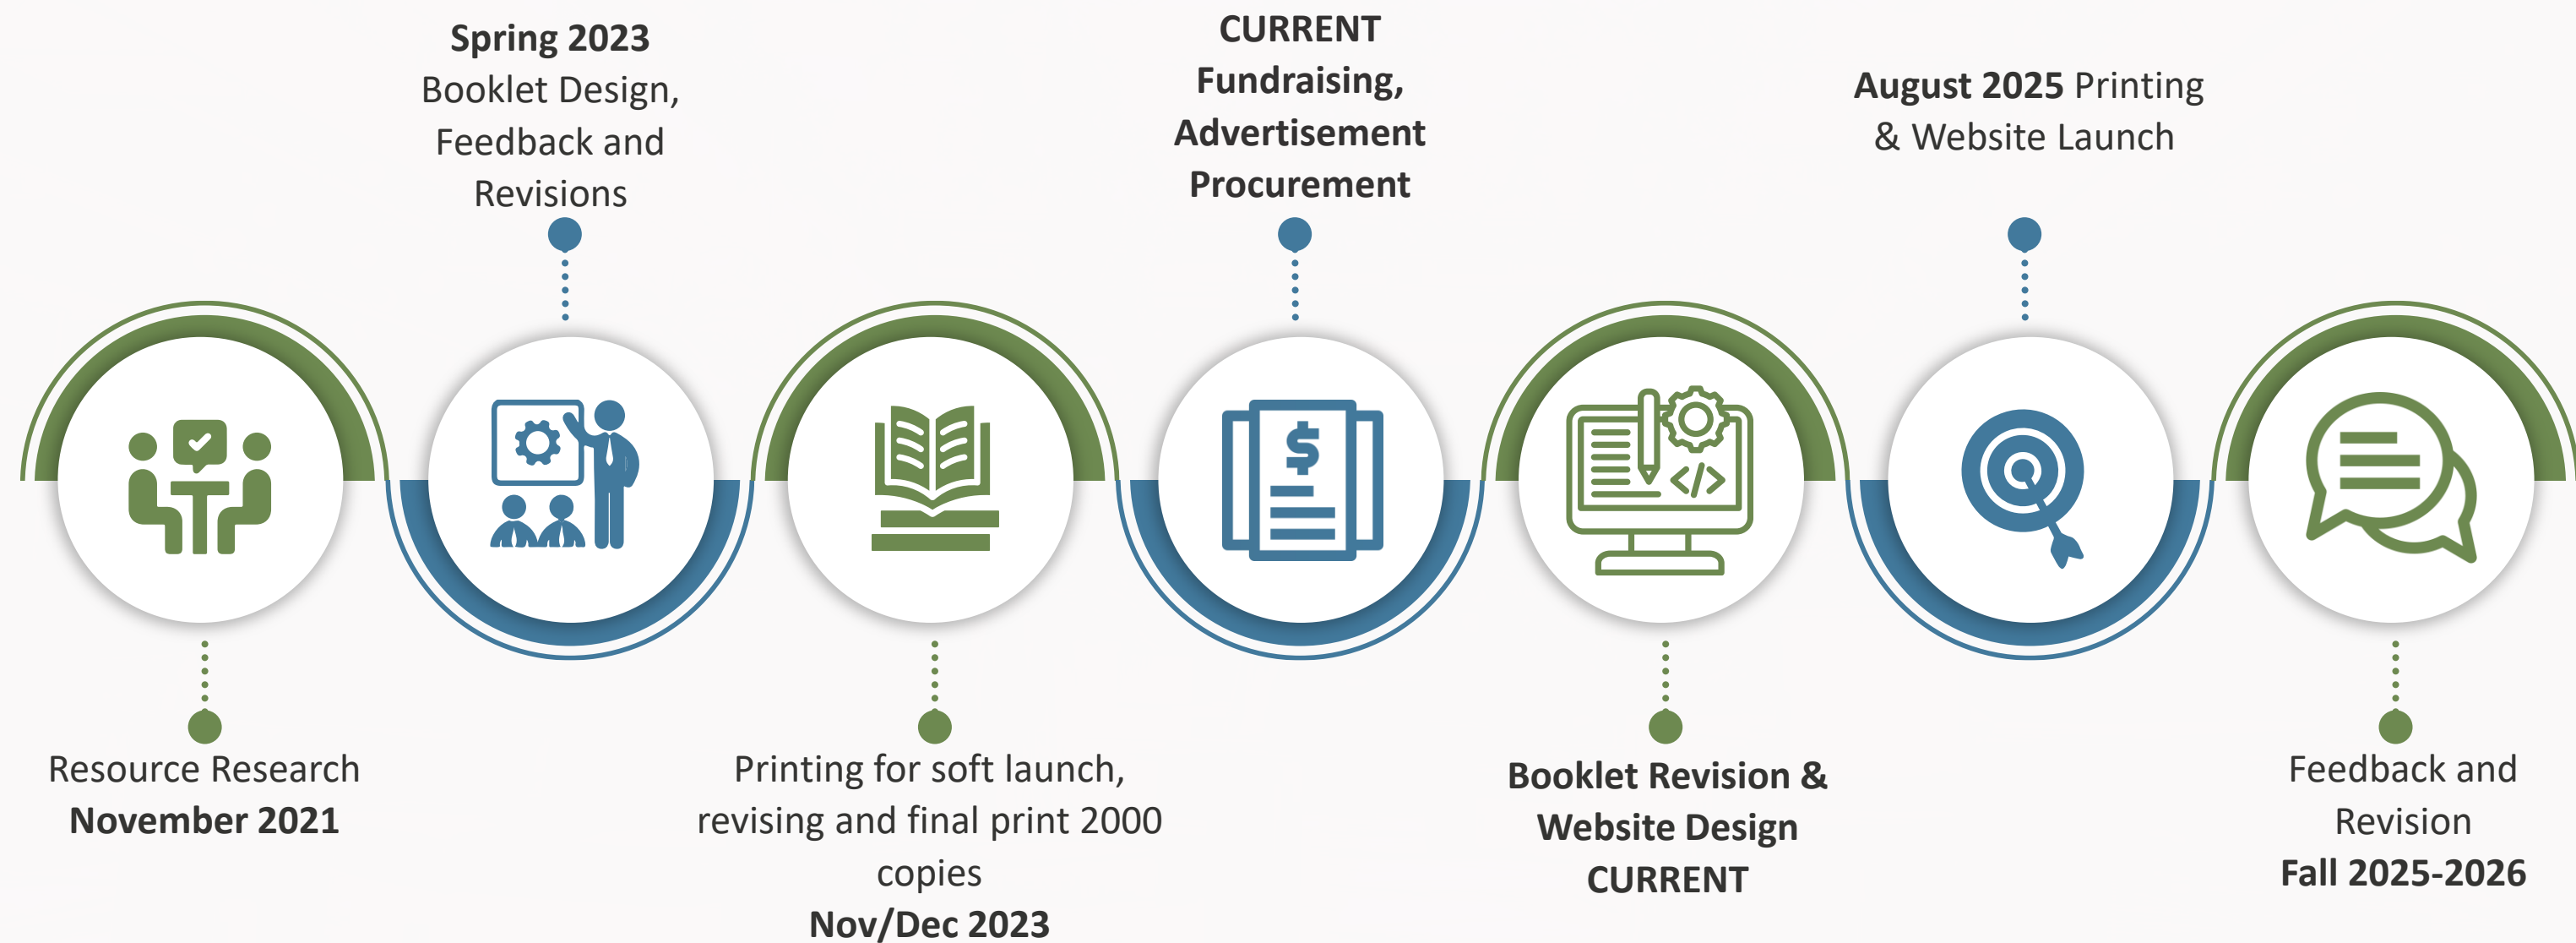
Resource Research
November 2021

Spring 2023
Booklet Design, Feedback and Revisions

Printing for soft launch, revising and final print 2000 copies
Nov/Dec 2023

CURRENT
Fundraising, Advertisement Procurement

Booklet Revision & Website Design
CURRENT

August 2025 Printing & Website Launch

Feedback and Revision
Fall 2025-2026